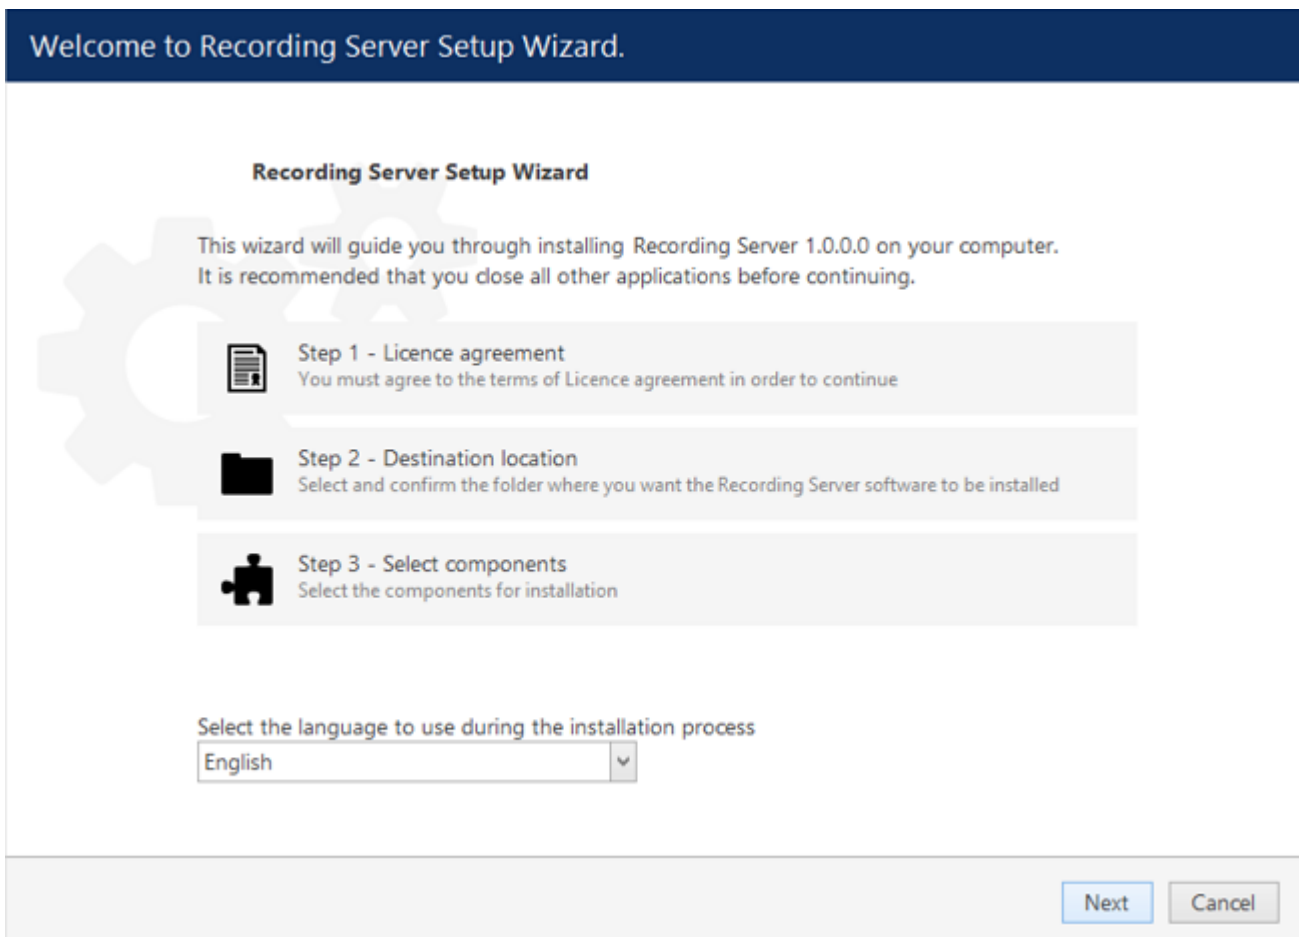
Welcome to Recording Server Setup Wizard.

Recording Server Setup Wizard

This wizard will guide you through installing Recording Server 1.0.0.0 on your computer.
It is recommended that you close all other applications before continuing.

Step 1 - Licence agreement
You must agree to the terms of Licence agreement in order to continue

Step 2 - Destination location
Select and confirm the folder where you want the Recording Server software to be installed

Step 3 - Select components
Select the components for installation

Select the language to use during the installation process
English

Next
Cancel